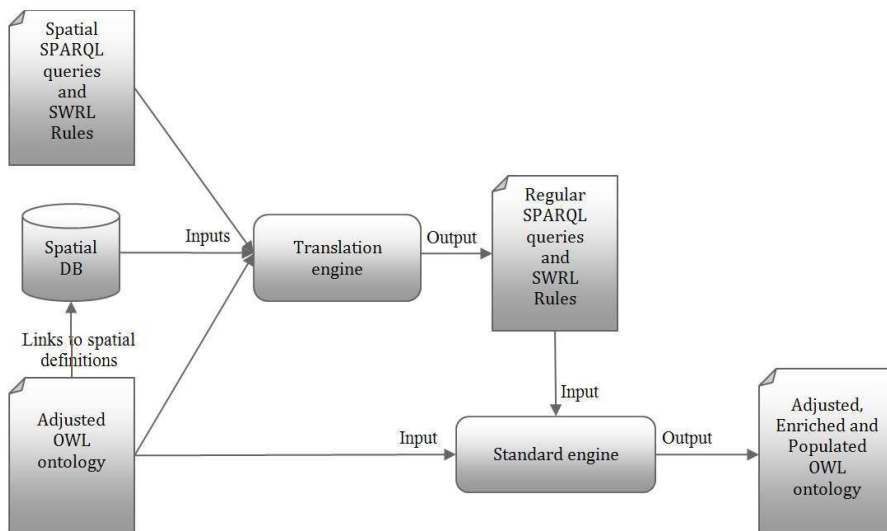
Spatial SPARQL queries and SWRL Rules

Spatial DB

Inputs

Translation engine

Output

Regular SPARQL queries and SWRL Rules

Links to spatial definitions

Input

Adjusted OWL ontology

Input

Standard engine

Output

Adjusted, Enriched and Populated OWL ontology